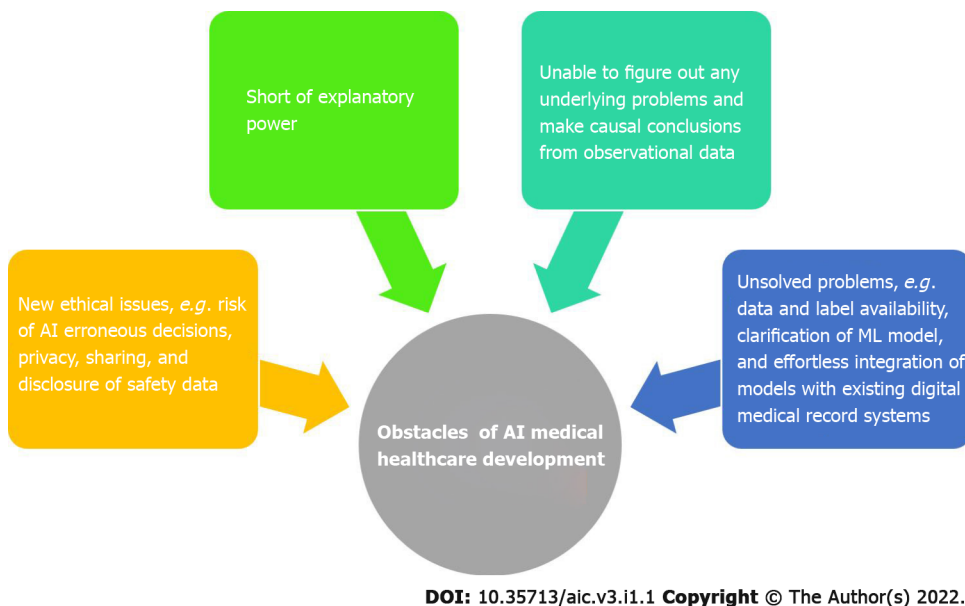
Short of explanatory power

Unable to figure out any underlying problems and make causal conclusions from observational data

New ethical issues, *e.g.* risk of AI erroneous decisions, privacy, sharing, and disclosure of safety data

Unsolved problems, *e.g.* data and label availability, clarification of ML model, and effortless integration of models with existing digital medical record systems

**Obstacles of AI medical healthcare development**

**DOI:** 10.35713/aic.v3.i1.1 **Copyright** © The Author(s) 2022.